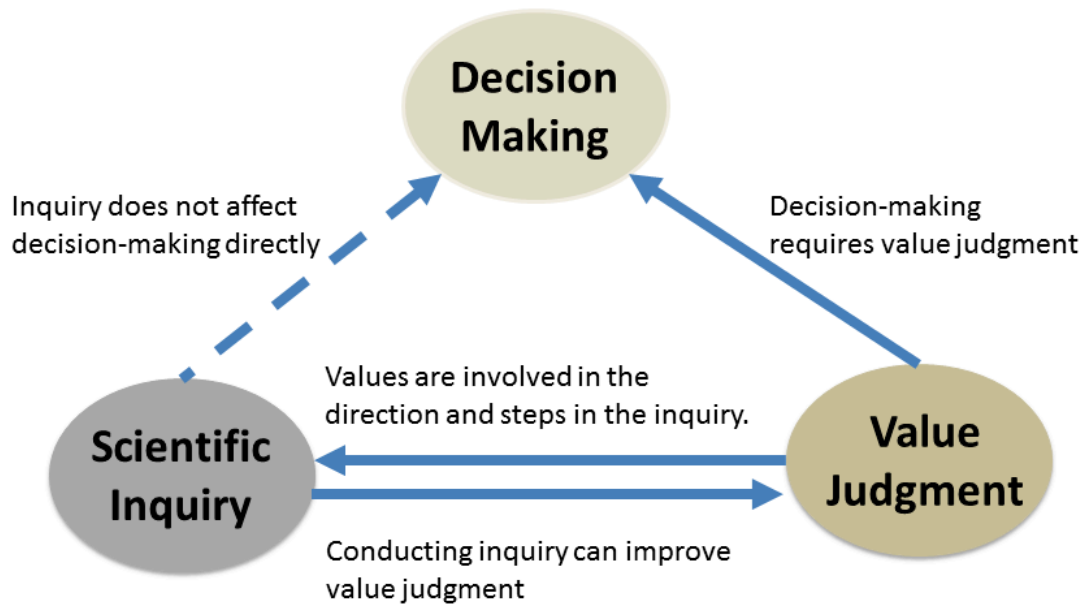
Decision Making

Inquiry does not affect decision-making directly

Decision-making requires value judgment

Values are involved in the direction and steps in the inquiry.

Scientific Inquiry

Value Judgment

Conducting inquiry can improve value judgment